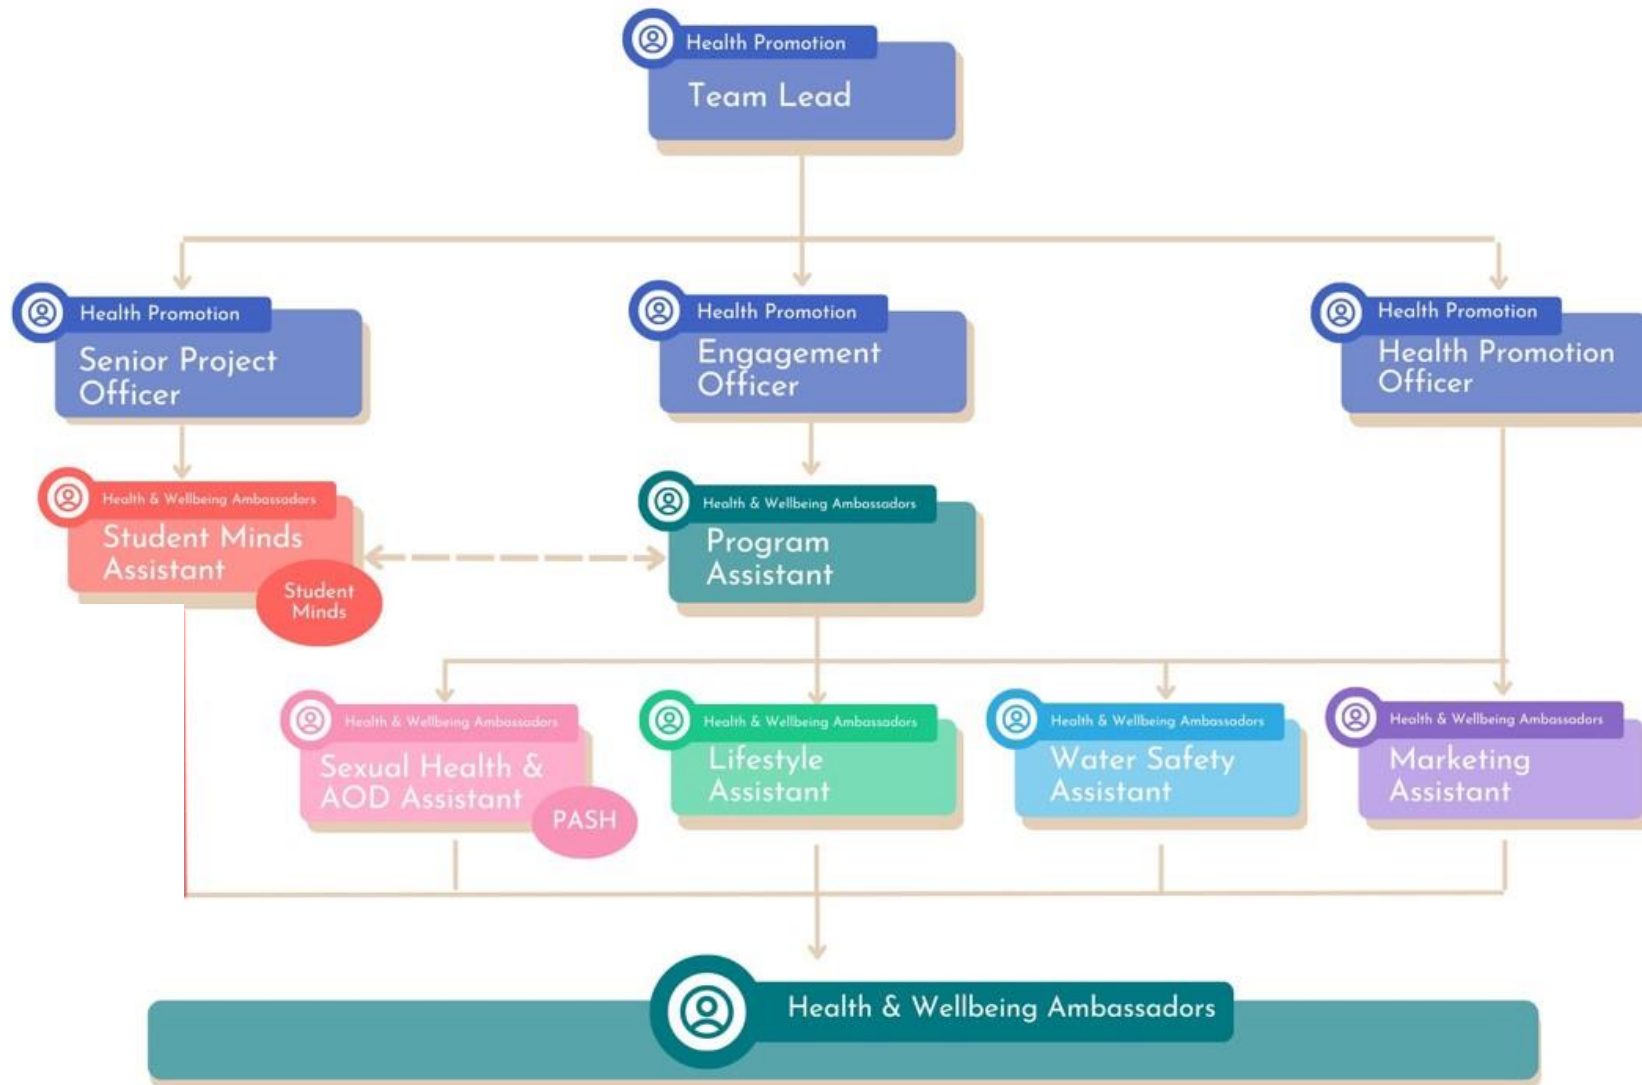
Health Promotion
Team Lead

Health Promotion
Senior Project Officer

Health Promotion
Engagement Officer

Health Promotion
Health Promotion Officer

Health & Wellbeing Ambassadors
Student Minds Assistant
Student Minds

Health & Wellbeing Ambassadors
Program Assistant

Health & Wellbeing Ambassadors
Sexual Health & AOD Assistant
PASH

Health & Wellbeing Ambassadors
Lifestyle Assistant

Health & Wellbeing Ambassadors
Water Safety Assistant

Health & Wellbeing Ambassadors
Marketing Assistant

Health & Wellbeing Ambassadors